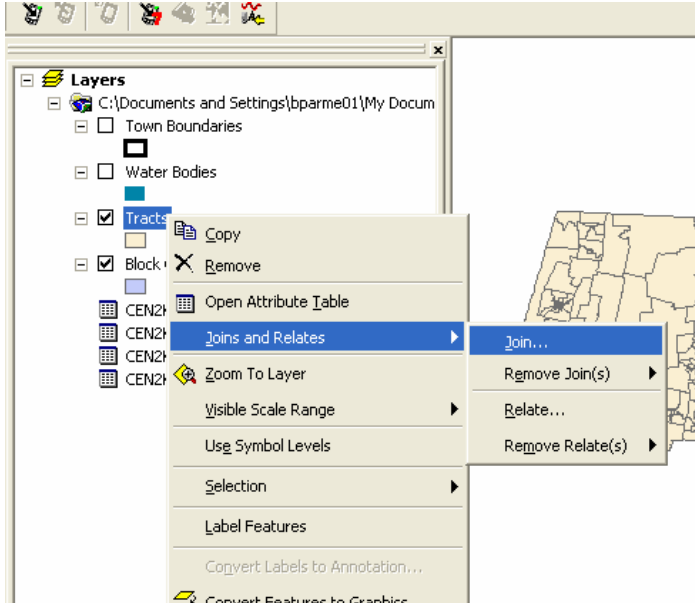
Layers
C:\Documents and Settings\bparme01\My Docum
Town Boundaries
Water Bodies
Tracts
Block
CEN2K
CEN2K
CEN2K
CEN2K
Copy
Remove
Open Attribute Table
Joins and Relates
Zoom To Layer
Visible Scale Range
Use Symbol Levels
Selection
Label Features
Convert Labels to Annotation...
Convert Features to Graphics
Join...
Remove Join(s)
Relate...
Remove Relate(s)